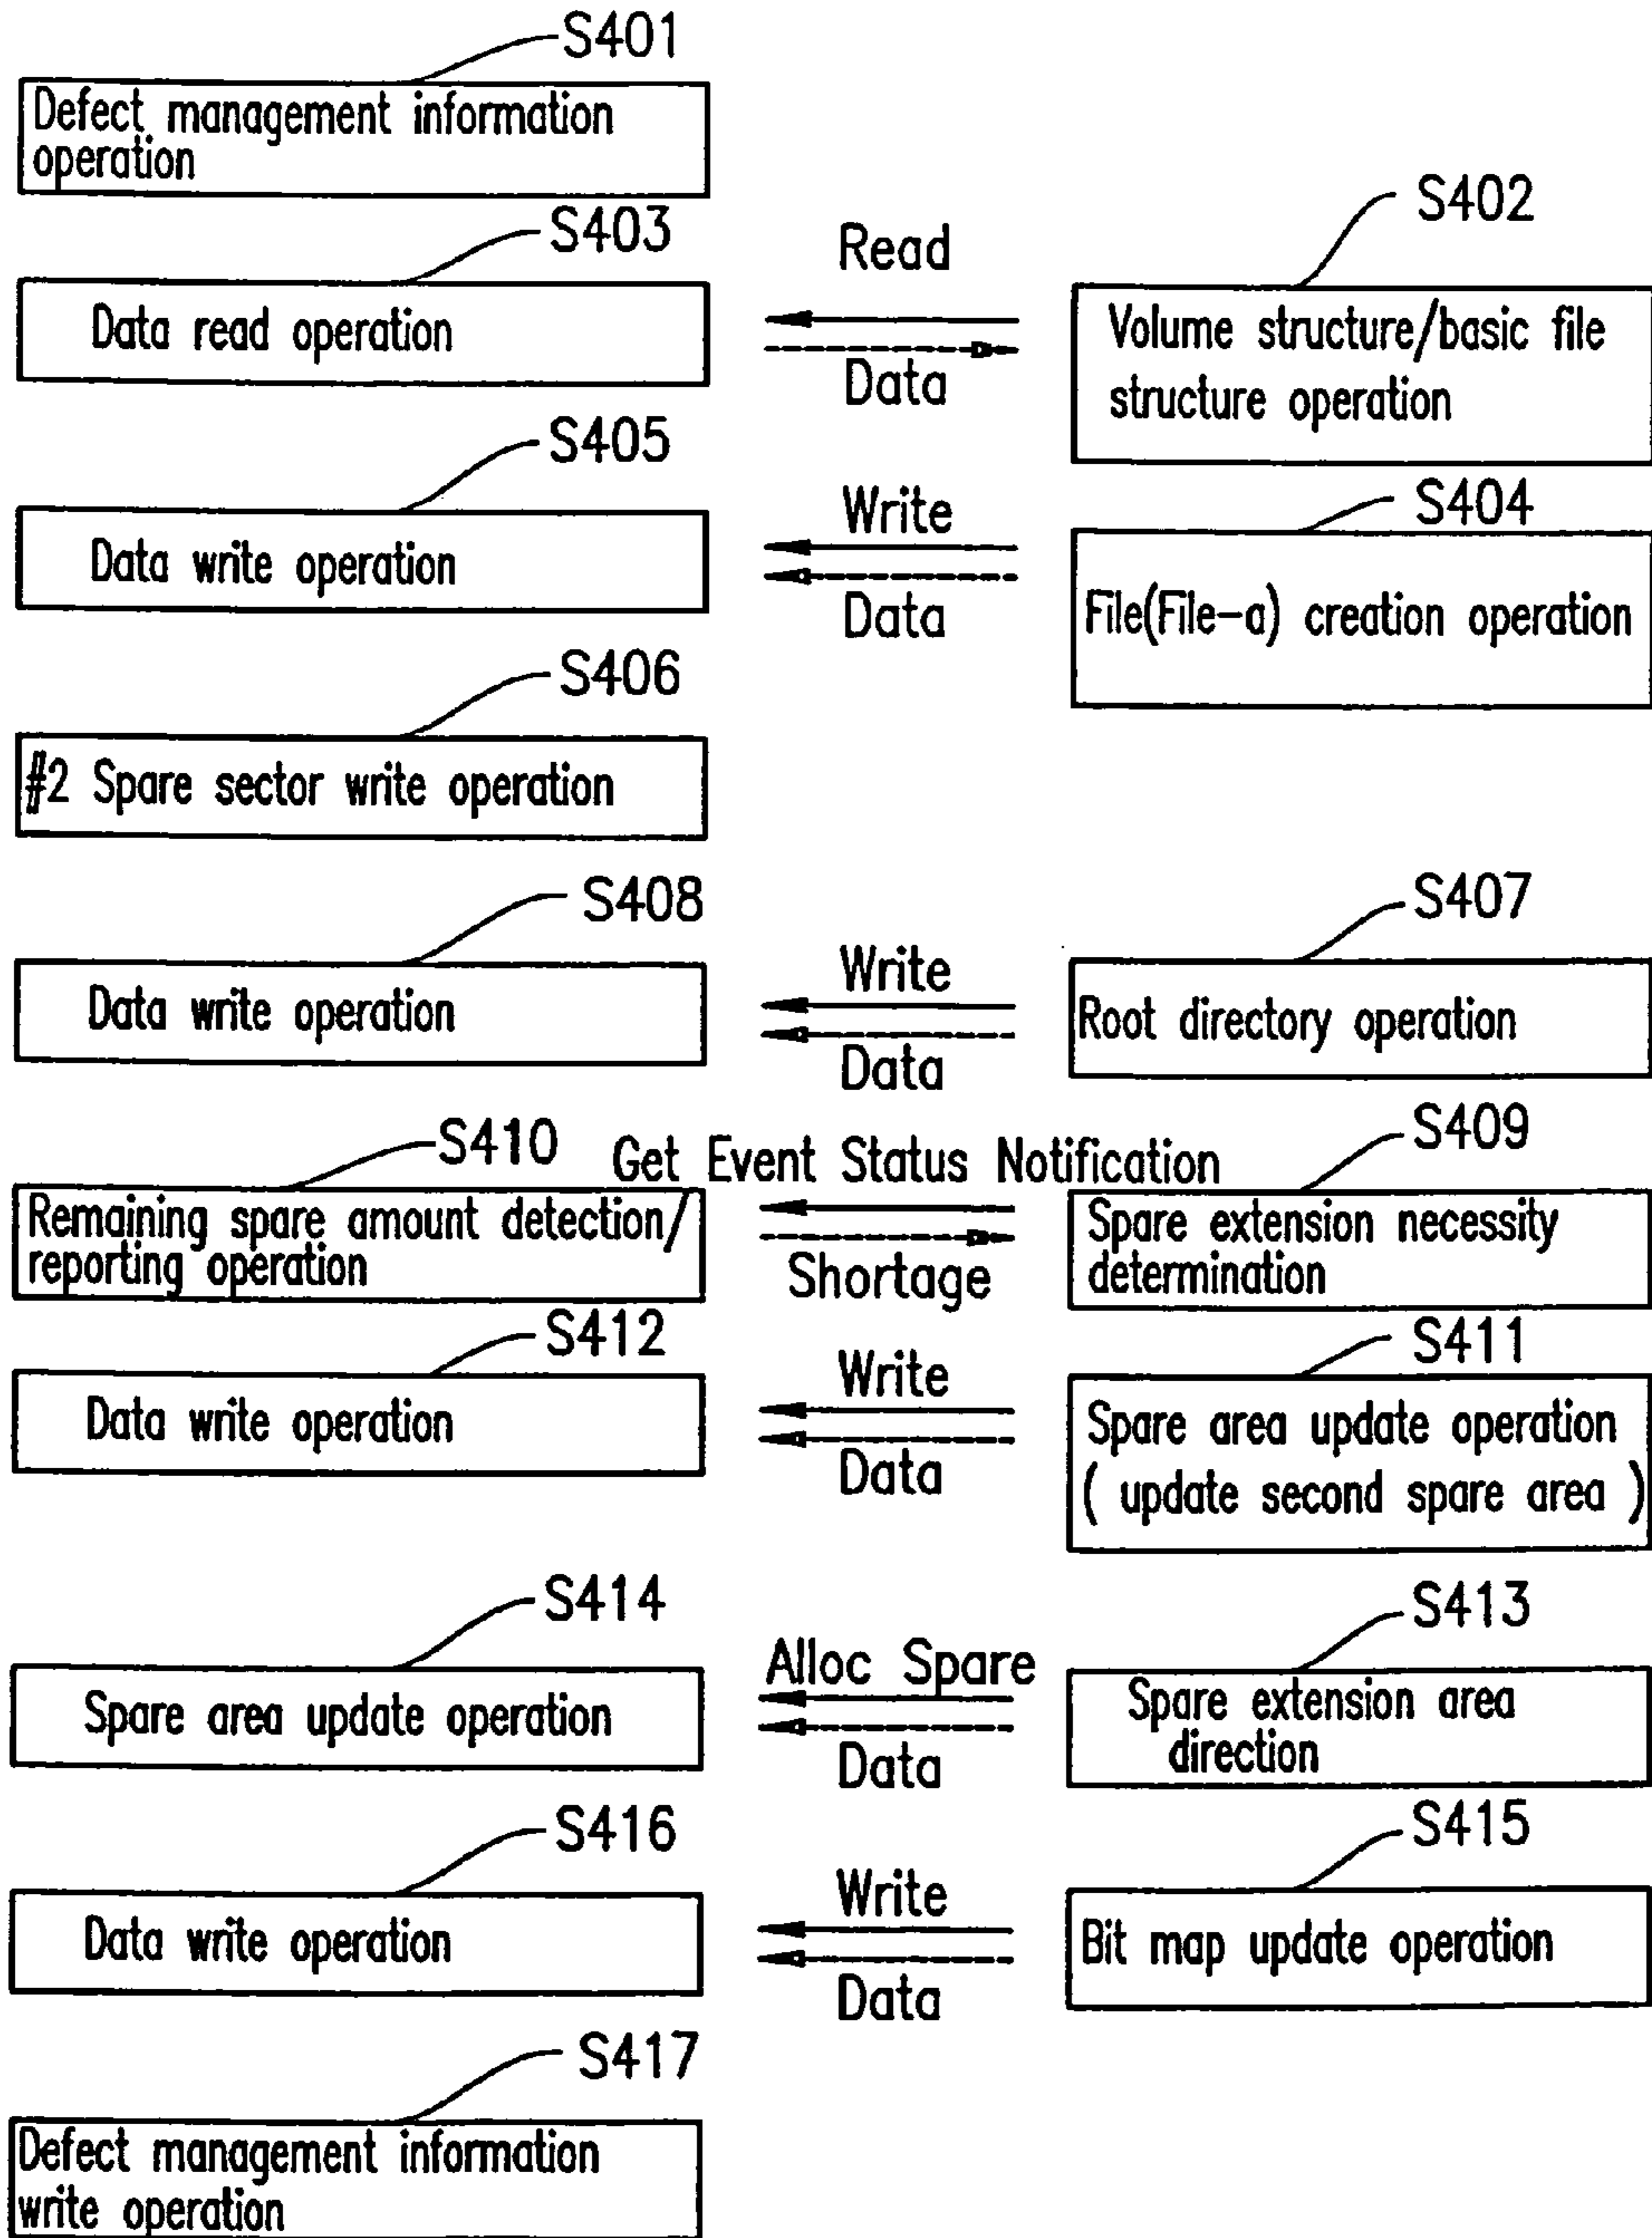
S401
Defect management information operation

S403
Data read operation

Read

Data

S402
Volume structure/basic file structure operation

S405
Data write operation

Write

Data

S404
File(File−a) creation operation

S406
#2 Spare sector write operation

S408
Data write operation

Write

Data

S407
Root directory operation

S410
Remaining spare amount detection/reporting operation

Get Event Status Notification

Shortage

S409
Spare extension necessity determination

S412
Data write operation

Write

Data

S411
Spare area update operation ( update second spare area )

S414
Spare area update operation

Alloc Spare

Data

S413
Spare extension area direction

S416
Data write operation

Write

Data

S415
Bit map update operation

S417
Defect management information write operation